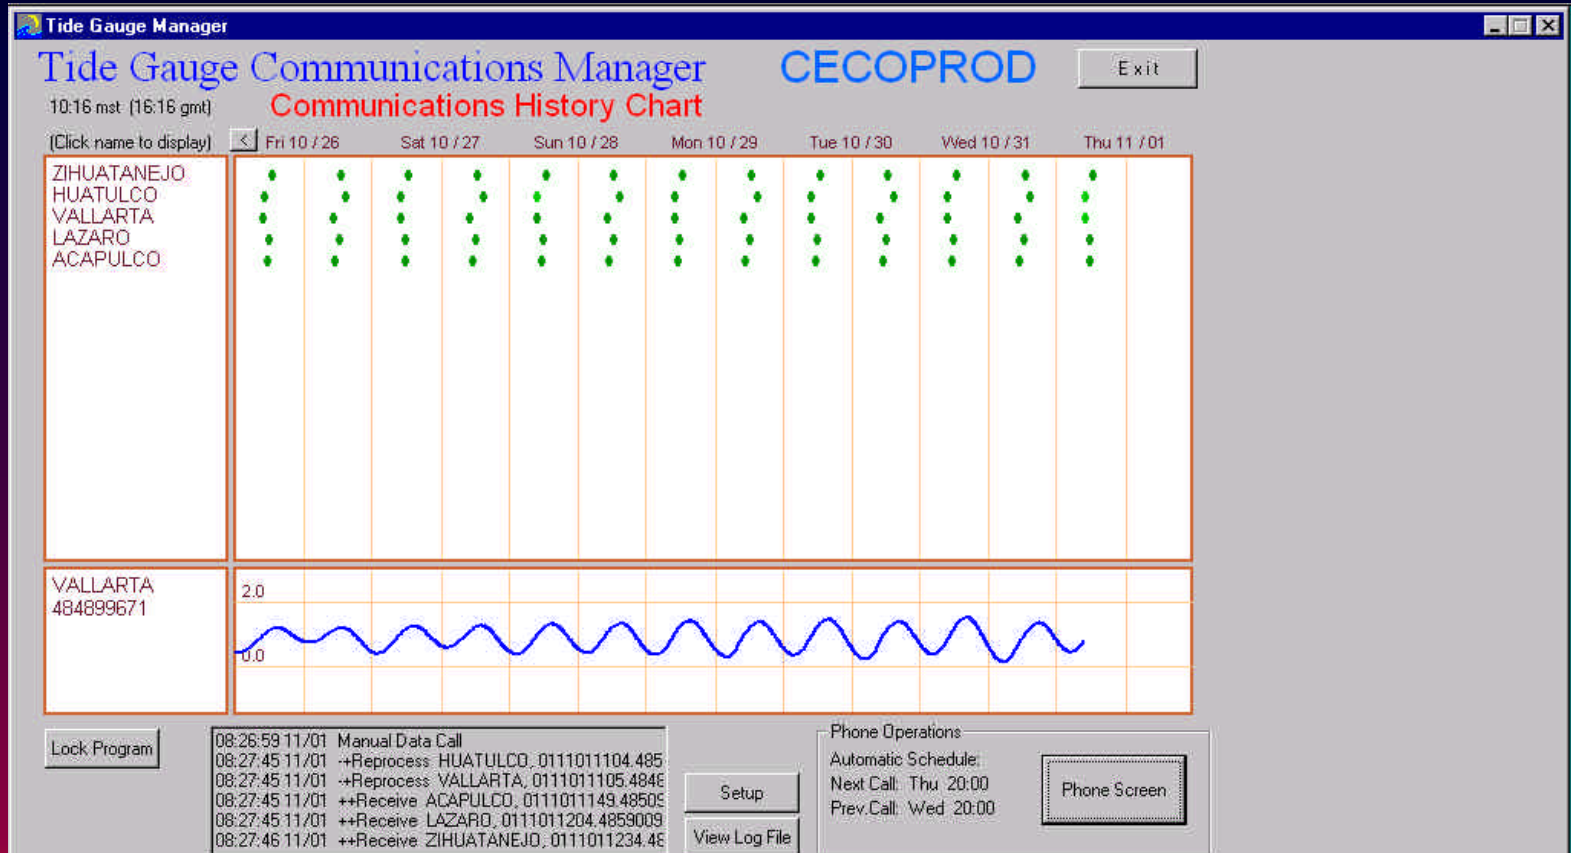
Tide Gauge Manager

Tide Gauge Communications Manager CECOPROD Exit

10:16 mst (16:16 gmt) Communications History Chart

(Click name to display) < Fri 10 / 26 Sat 10 / 27 Sun 10 / 28 Mon 10 / 29 Tue 10 / 30 Wed 10 / 31 Thu 11 / 01

ZIHUATANEJO
HUATULCO
VALLARTA
LAZARO
ACAPULCO

VALLARTA
484899671

2.0
0.0

Lock Program

08:26:59 11/01 Manual Data Call
08:27:45 11/01 -+Reprocess HUATULCO, 0111011104.485
08:27:45 11/01 -+Reprocess VALLARTA, 0111011105.4848
08:27:45 11/01 ++Receive ACAPULCO, 0111011149.48509
08:27:45 11/01 ++Receive LAZARO, 0111011204.4859009
08:27:46 11/01 ++Receive ZIHUATANEJO, 0111011234.48

Setup
View Log File

Phone Operations
Automatic Schedule:
Next Call: Thu 20:00
Prev.Call: Wed 20:00

Phone Screen